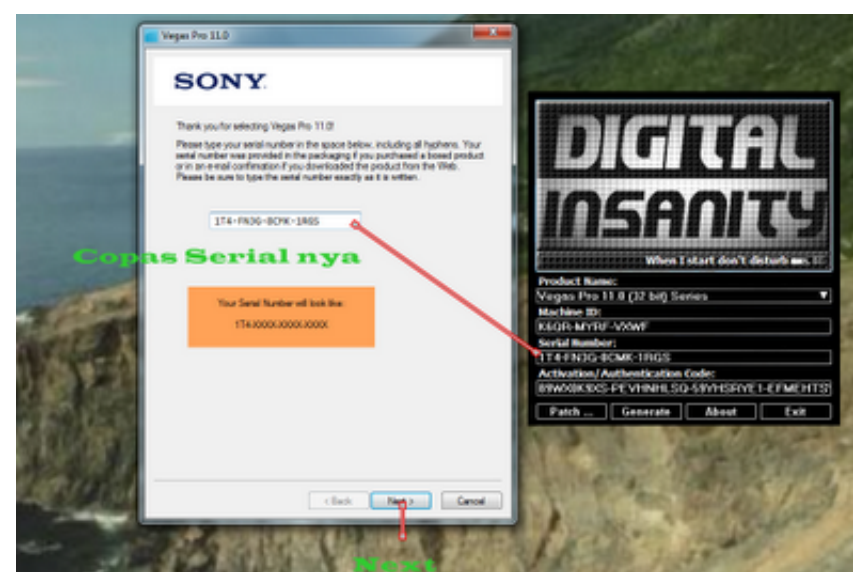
Vegas Pro 11.0

SONY

Thank you for selecting Vegas Pro 11.0!

Please type your serial number in the space below, including all hyphens. Your serial number was provided in the packaging if you purchased a boxed product or in an e-mail confirmation if you downloaded the product from the Web. Please be sure to type the serial number exactly as it is written.

1T4-FN3G-8CMK-1RGS

Copas Serial nya

Your Serial Number will look like:

1T4-XXXX-XXXX-XXXX

< Back   Next >   Cancel

Next

DIGITAL INSANITY

When I start don't disturb me...

Product Name:
Vegas Pro 11.0 (32 bit) Series

Machine ID:
K6QR-MYRF-VX6WF

Serial Number:
1T4-FN3G-8CMK-1RGS

Activation/Authentication Code:
89WX0K9XS-PEVHNHLSG-59YHSRYE1-EFMEHTS

Patch ...   Generate   About   Exit